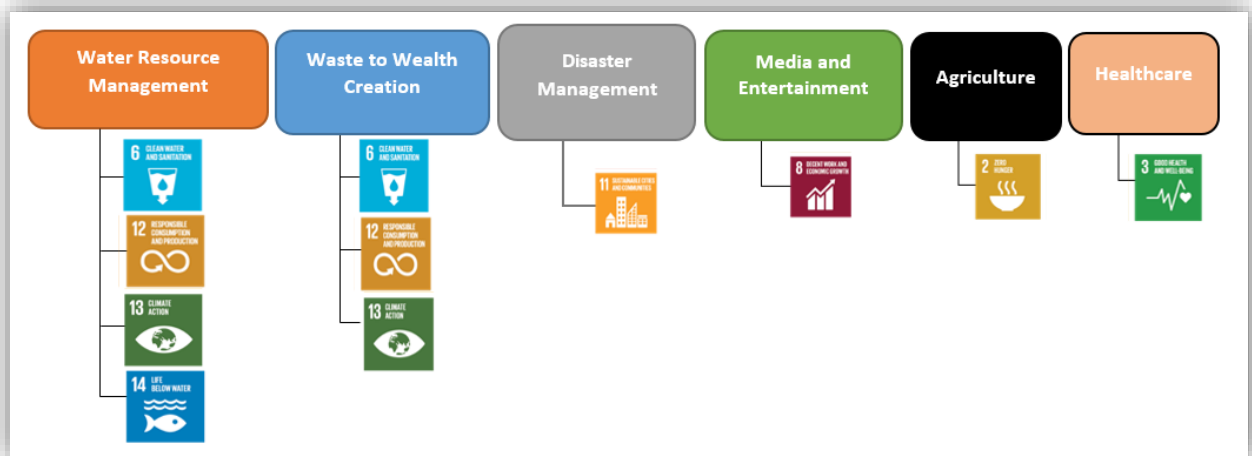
Water Resource Management

6 CLEAN WATER AND SANITATION

12 RESPONSIBLE CONSUMPTION AND PRODUCTION

13 CLIMATE ACTION

14 LIFE BELOW WATER

Waste to Wealth Creation

6 CLEAN WATER AND SANITATION

12 RESPONSIBLE CONSUMPTION AND PRODUCTION

13 CLIMATE ACTION

Disaster Management

11 SUSTAINABLE CITIES AND COMMUNITIES

Media and Entertainment

8 DECENT WORK AND ECONOMIC GROWTH

Agriculture

2 ZERO HUNGER

Healthcare

3 GOOD HEALTH AND WELL-BEING